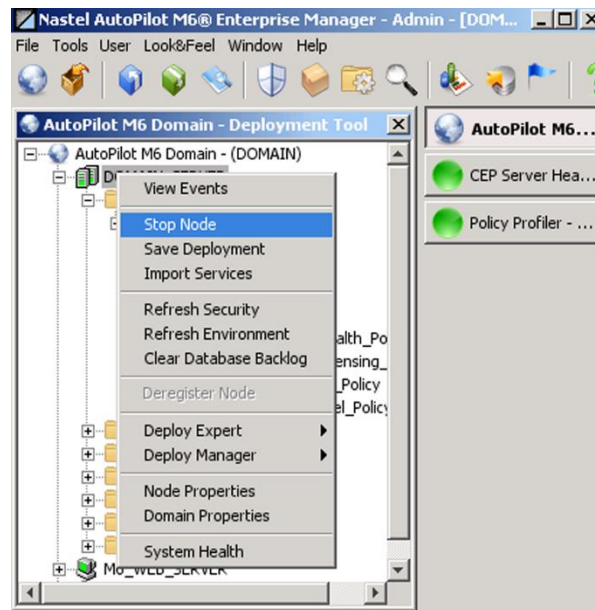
Nastel AutoPilot M6® Enterprise Manager - Admin - [DOM...

File Tools User Look&Feel Window Help

AutoPilot M6 Domain - Deployment Tool

AutoPilot M6 Domain - (DOMAIN)

DOMAIN_SERVER

View Events
Stop Node
Save Deployment
Import Services
Refresh Security
Refresh Environment
Clear Database Backlog
Deregister Node
Deploy Expert
Deploy Manager
Node Properties
Domain Properties
System Health

alth_Po
ensing_
_Policy
el_Policy

M6_WEB_SERVER

AutoPilot M6...

CEP Server Hea...

Policy Profiler - ...